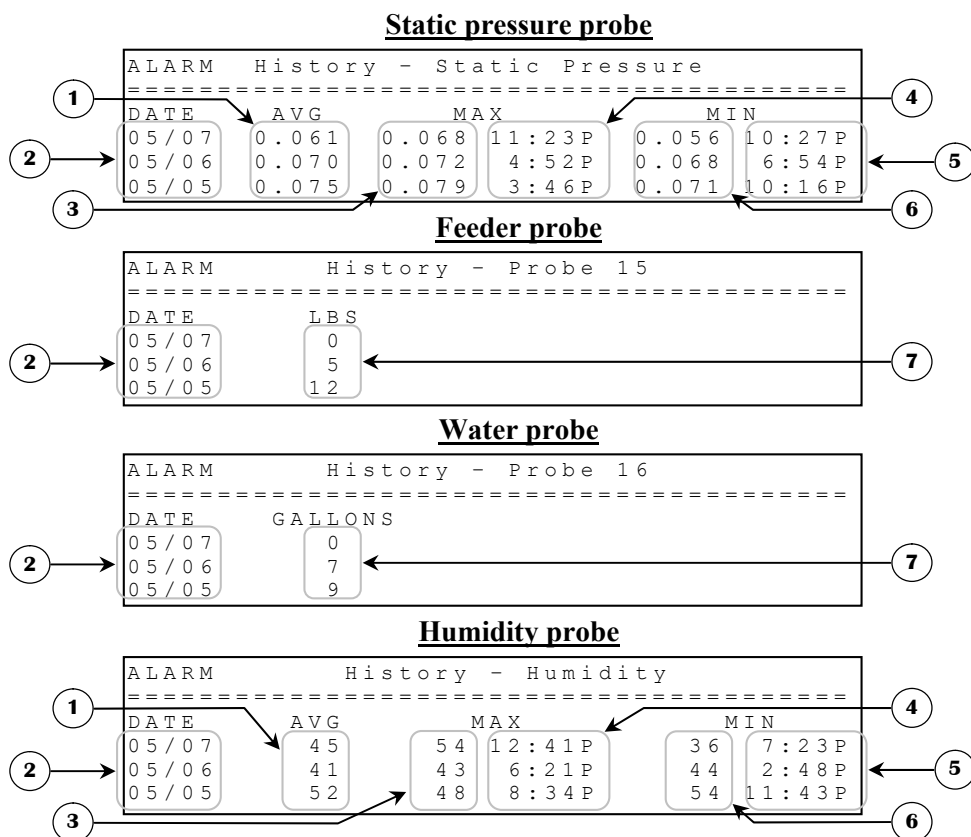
**Static pressure probe**

ALARM History - Static Pressure
========================================

| DATE | AVG | MAX | | MIN | |
|---|---|---|---|---|---|
| 05/07 | 0.061 | 0.068 | 11:23P | 0.056 | 10:27P |
| 05/06 | 0.070 | 0.072 | 4:52P | 0.068 | 6:54P |
| 05/05 | 0.075 | 0.079 | 3:46P | 0.071 | 10:16P |

1 2 3 4 5 6

**Feeder probe**

ALARM History - Probe 15
========================================

| DATE | LBS |
|---|---|
| 05/07 | 0 |
| 05/06 | 5 |
| 05/05 | 12 |

2 7

**Water probe**

ALARM History - Probe 16
========================================

| DATE | GALLONS |
|---|---|
| 05/07 | 0 |
| 05/06 | 7 |
| 05/05 | 9 |

2 7

**Humidity probe**

ALARM History - Humidity
========================================

| DATE | AVG | MAX | | MIN | |
|---|---|---|---|---|---|
| 05/07 | 45 | 54 | 12:41P | 36 | 7:23P |
| 05/06 | 41 | 43 | 6:21P | 44 | 2:48P |
| 05/05 | 52 | 48 | 8:34P | 54 | 11:43P |

1 2 3 4 5 6